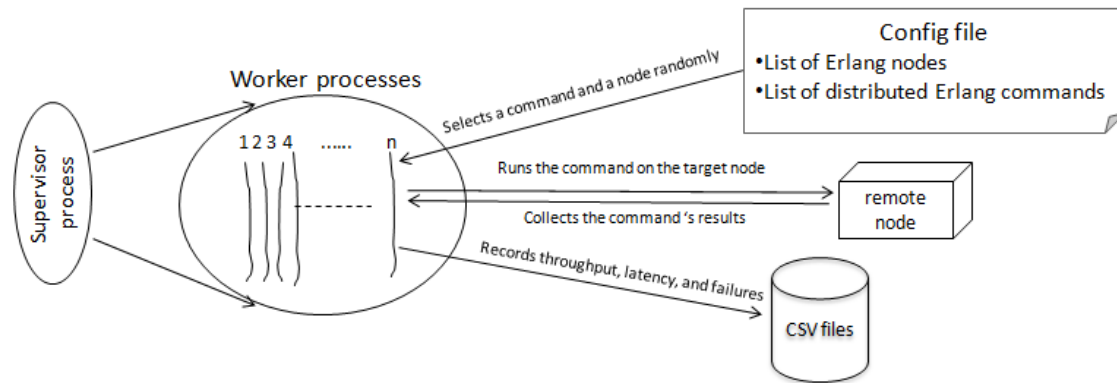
Config file
•List of Erlang nodes
•List of distributed Erlang commands

Worker processes

Selects a command and a node randomly

Supervisor process

1 2 3 4 ..... n

Runs the command on the target node

Collects the command 's results

remote node

Records throughput, latency, and failures

CSV files